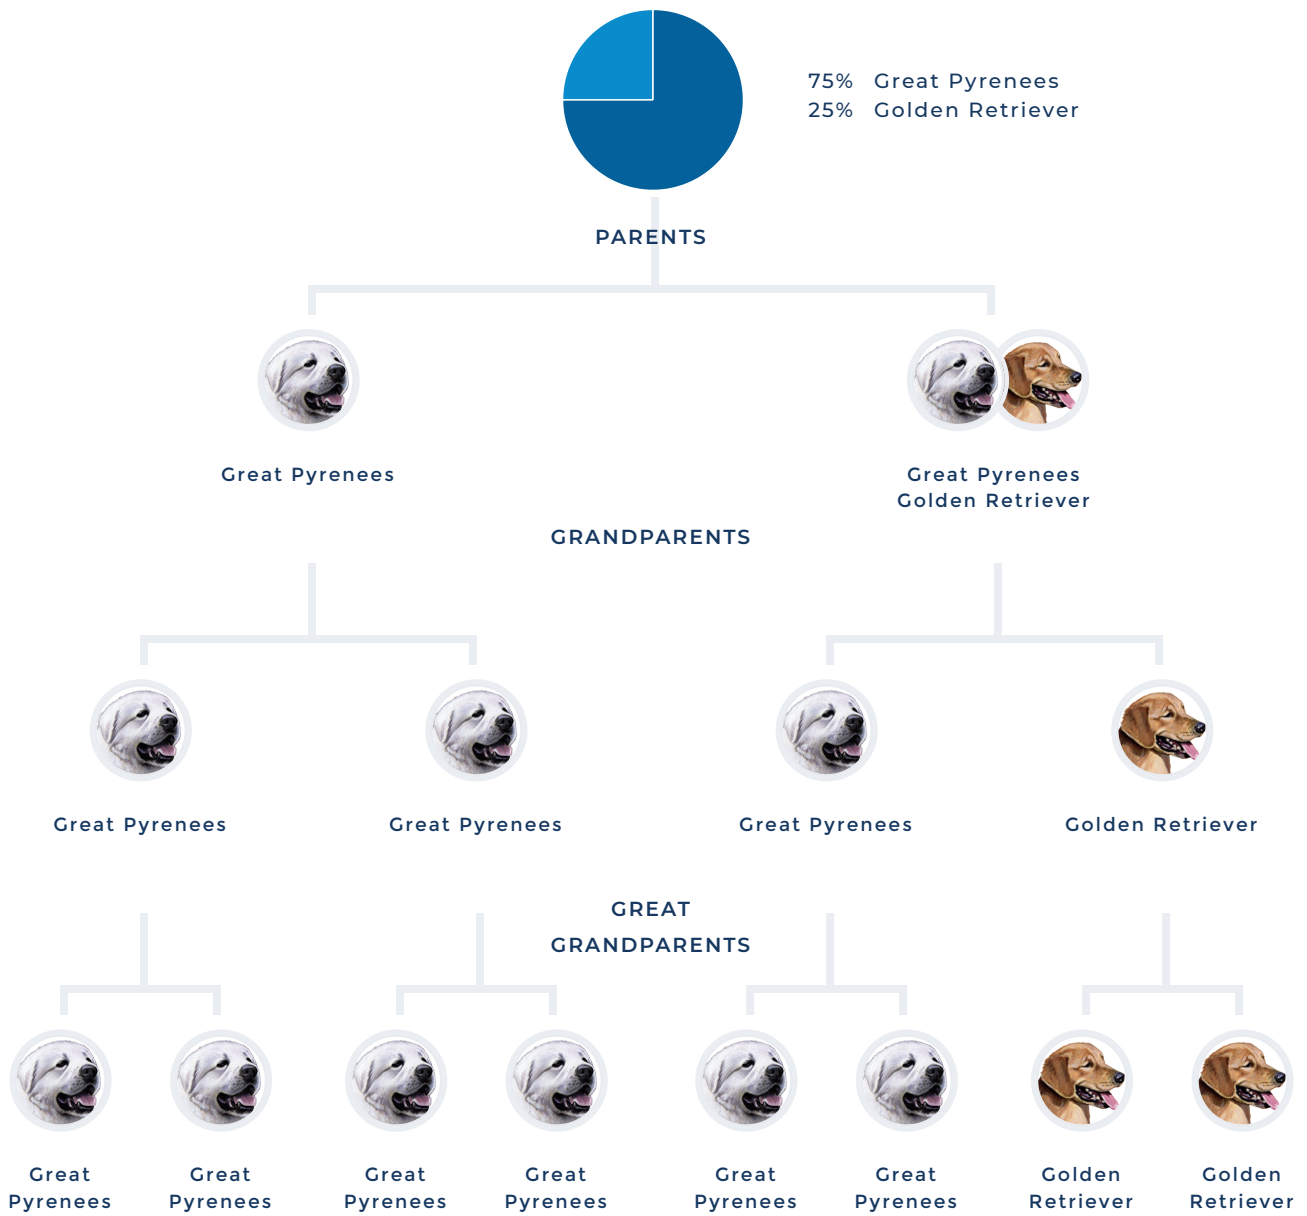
75% Great Pyrenees
25% Golden Retriever

PARENTS

Great Pyrenees

Great Pyrenees
Golden Retriever

GRANDPARENTS

Great Pyrenees

Great Pyrenees

Great Pyrenees

Golden Retriever

GREAT GRANDPARENTS

Great Pyrenees

Great Pyrenees

Great Pyrenees

Great Pyrenees

Great Pyrenees

Great Pyrenees

Golden Retriever

Golden Retriever